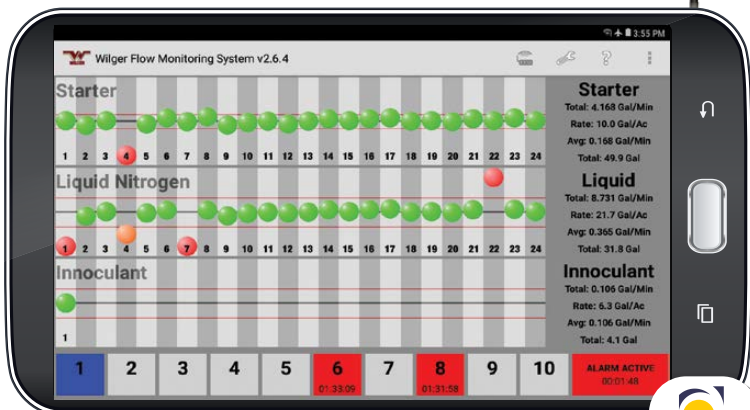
3:55 PM

Wilger Flow Monitoring System v2.6.4

Starter

1 2 3 4 5 6 7 8 9 10 11 12 13 14 15 16 17 18 19 20 21 22 23 24

Liquid Nitrogen

1 2 3 4 5 6 7 8 9 10 11 12 13 14 15 16 17 18 19 20 21 22 23 24

Innoculant

1

Starter
Total: 4.168 Gal/Min
Rate: 10.0 Gal/Ac
Avg: 0.168 Gal/Min
Total: 49.9 Gal

Liquid
Total: 8.731 Gal/Min
Rate: 21.7 Gal/Ac
Avg: 0.365 Gal/Min
Total: 31.8 Gal

Innoculant
Total: 0.106 Gal/Min
Rate: 6.3 Gal/Ac
Avg: 0.106 Gal/Min
Total: 4.1 Gal

1 | 2 | 3 | 4 | 5 | 6 01:33:09 | 7 | 8 01:31:58 | 9 | 10 | ALARM ACTIVE 00:01:48